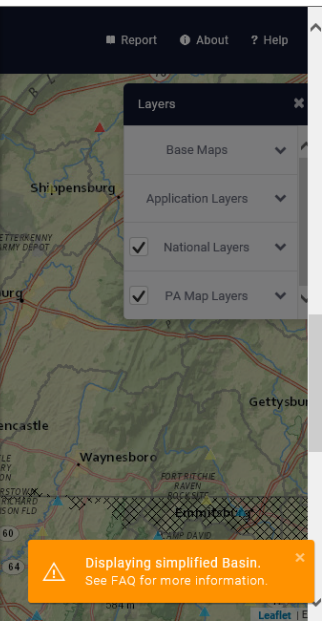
Report About ? Help

Layers ✖

Base Maps

Application Layers

National Layers

PA Map Layers

Shippensburg

LETTERKENNY ARMY DEPOT

burg

Gettysbu

encastle

Waynesboro

FORT RITCHIE RAVEN ROCK SITE

Emmitsburg

CAMP DAVID

60

64

Displaying simplified Basin.
See FAQ for more information.

Leaflet